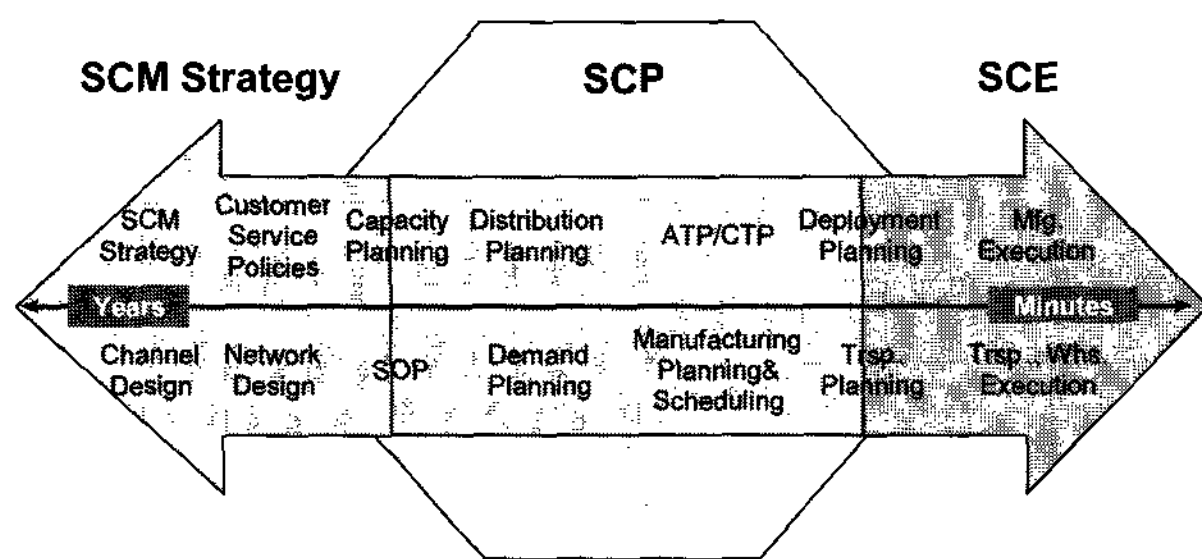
SCM Strategy

SCP

SCE

SCM Strategy

Customer Service Policies

Capacity Planning

Distribution Planning

ATP/CTP

Deployment Planning

Mfg. Execution

Years

Minutes

Channel Design

Network Design

SOP

Demand Planning

Manufacturing Planning& Scheduling

Trsp. Planning

Trsp., Whs. Execution